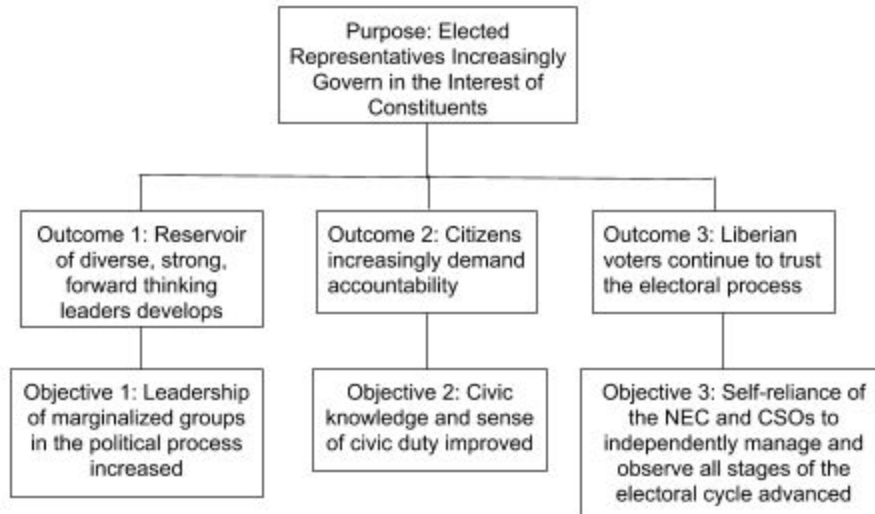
Purpose: Elected Representatives Increasingly Govern in the Interest of Constituents

Outcome 1: Reservoir of diverse, strong, forward thinking leaders develops

Objective 1: Leadership of marginalized groups in the political process increased

Outcome 2: Citizens increasingly demand accountability

Objective 2: Civic knowledge and sense of civic duty improved

Outcome 3: Liberian voters continue to trust the electoral process

Objective 3: Self-reliance of the NEC and CSOs to independently manage and observe all stages of the electoral cycle advanced